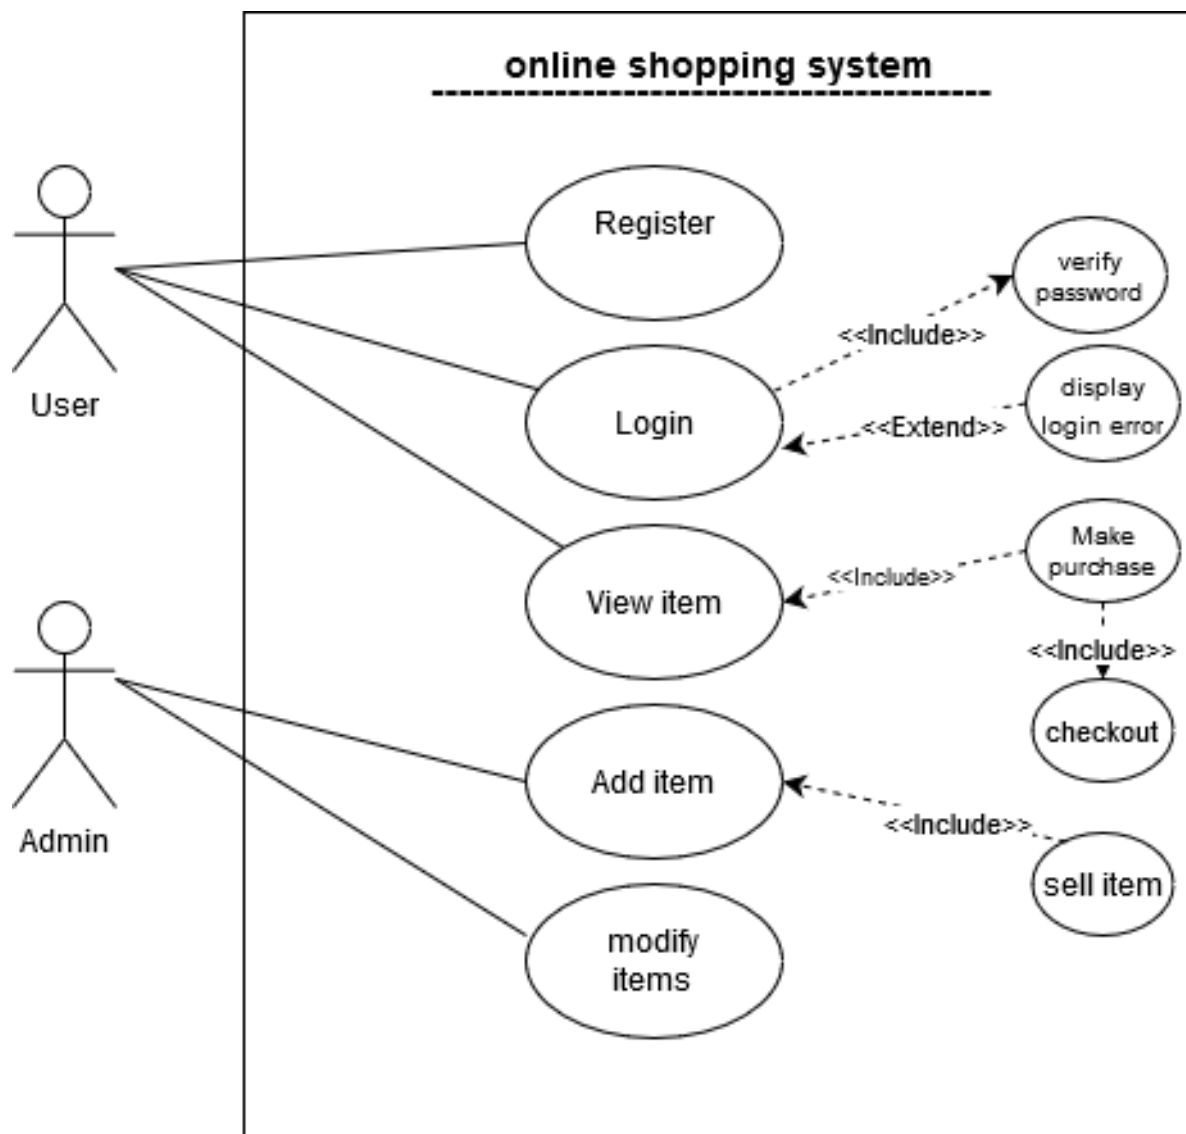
online shopping system

User

Admin

Register

verify password

<<Include>>

Login

display login error

<<Extend>>

Make purchase

<<Include>>

View item

<<Include>>

checkout

Add item

<<Include>>

sell item

modify items